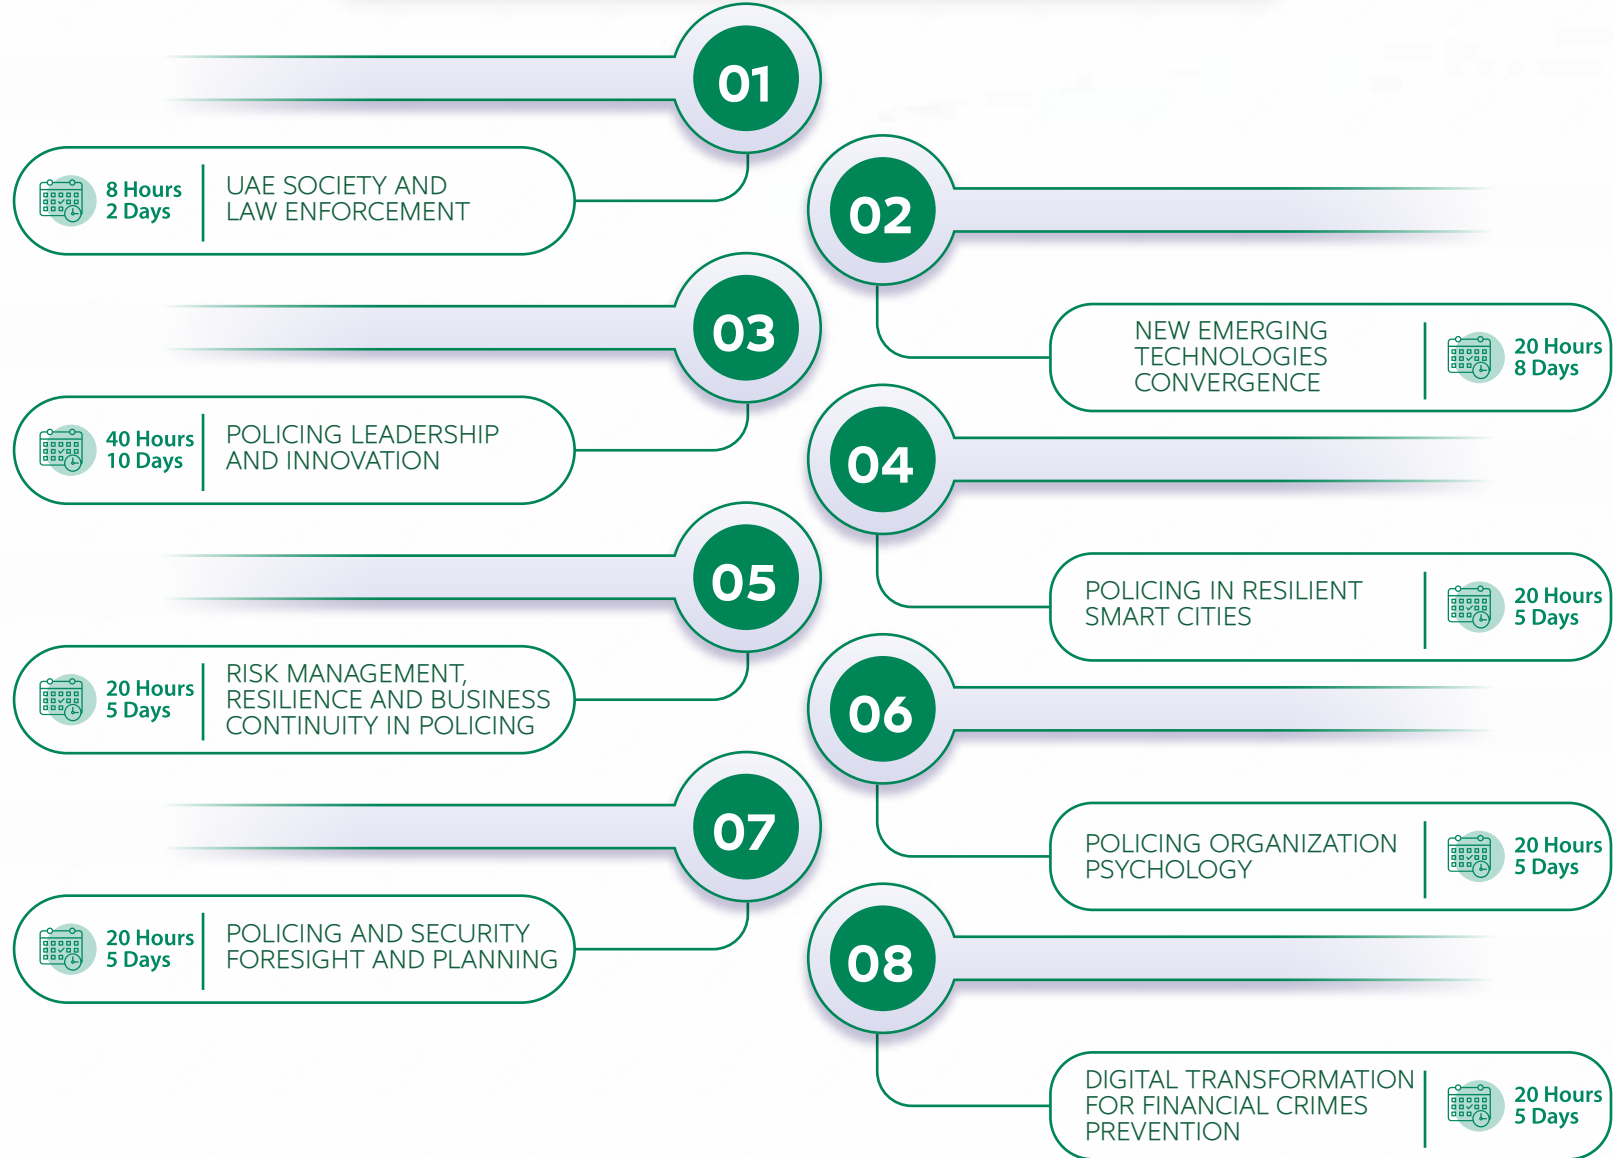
01

8 Hours
2 Days

UAE SOCIETY AND LAW ENFORCEMENT

02

NEW EMERGING TECHNOLOGIES CONVERGENCE

20 Hours
8 Days

03

40 Hours
10 Days

POLICING LEADERSHIP AND INNOVATION

04

POLICING IN RESILIENT SMART CITIES

20 Hours
5 Days

05

20 Hours
5 Days

RISK MANAGEMENT, RESILIENCE AND BUSINESS CONTINUITY IN POLICING

06

POLICING ORGANIZATION PSYCHOLOGY

20 Hours
5 Days

07

20 Hours
5 Days

POLICING AND SECURITY FORESIGHT AND PLANNING

08

DIGITAL TRANSFORMATION FOR FINANCIAL CRIMES PREVENTION

20 Hours
5 Days